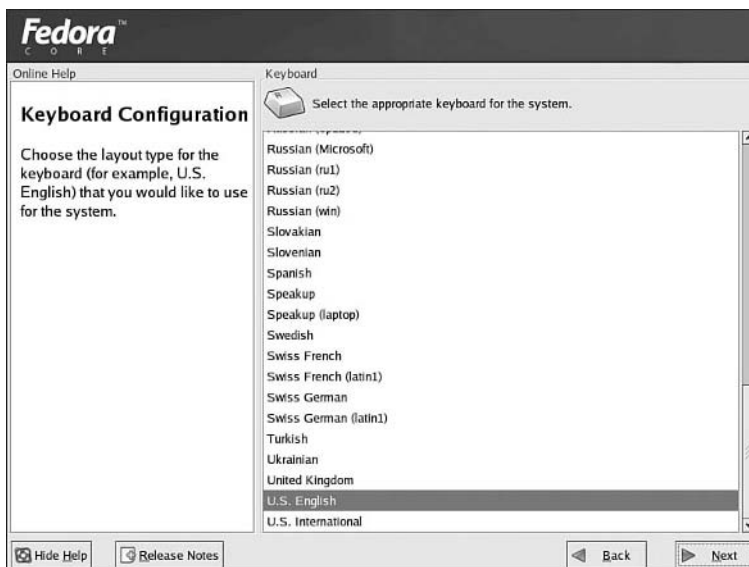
Fedora™
C O R E

Online Help

Keyboard Configuration

Choose the layout type for the keyboard (for example, U.S. English) that you would like to use for the system.

Keyboard

Select the appropriate keyboard for the system.

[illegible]
Russian (Microsoft)
Russian (ru1)
Russian (ru2)
Russian (win)
Slovakian
Slovenian
Spanish
Speakup
Speakup (laptop)
Swedish
Swiss French
Swiss French (latin1)
Swiss German
Swiss German (latin1)
Turkish
Ukrainian
United Kingdom
U.S. English
U.S. International

Hide Help
Release Notes
Back
Next